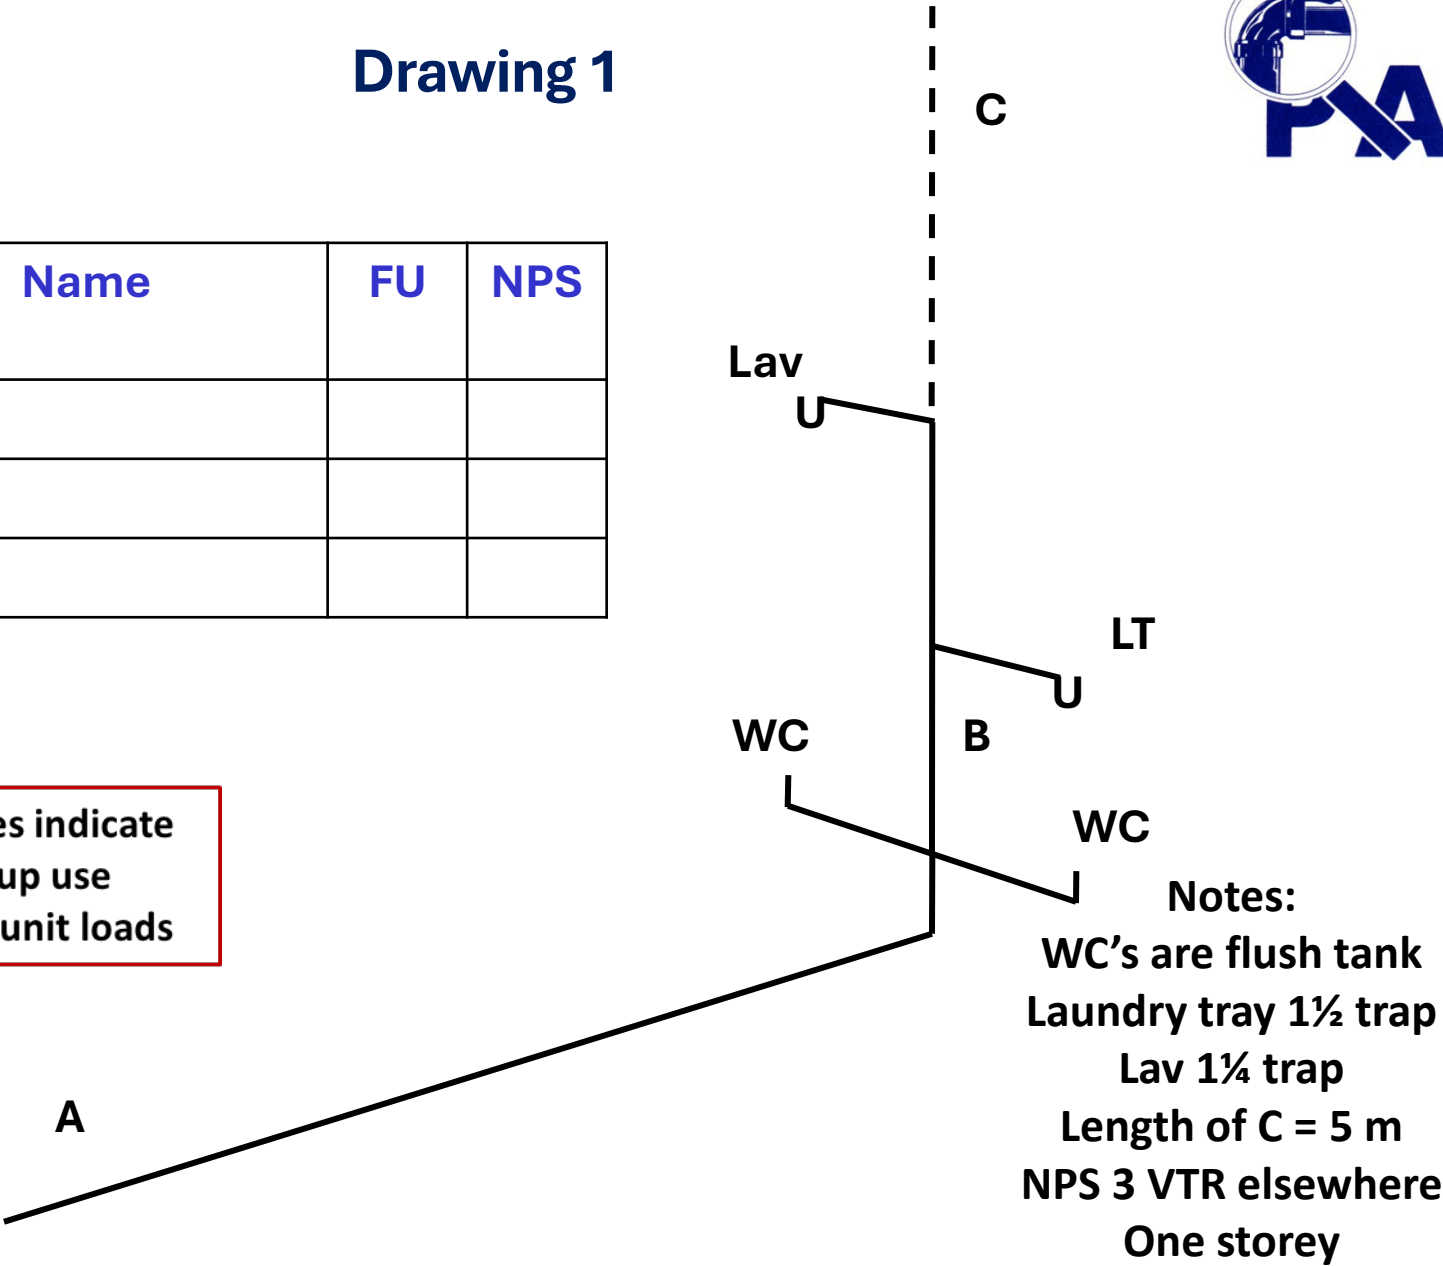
Drawing 1

C

| Name | FU | NPS |
|---|---|---|
| | | |
| | | |
| | | |

Lav

LT

WC

B

WC

es indicate
up use
unit loads

Notes:
WC's are flush tank
Laundry tray 1½ trap
Lav 1¼ trap
Length of C = 5 m
NPS 3 VTR elsewhere
One storey

A